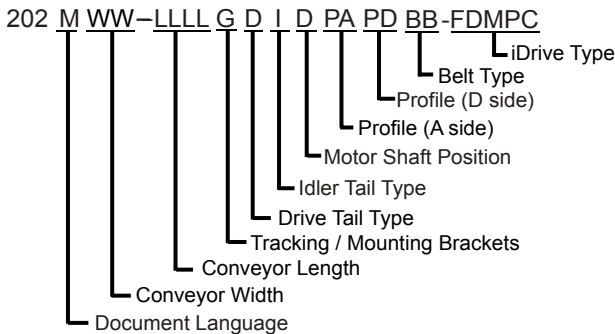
202 M WW–LLLL G D I D PA PD BB-FDMPC

iDrive Type

Belt Type

Profile (D side)

Profile (A side)

Motor Shaft Position

Idler Tail Type

Drive Tail Type

Tracking / Mounting Brackets

Conveyor Length

Conveyor Width

Document Language